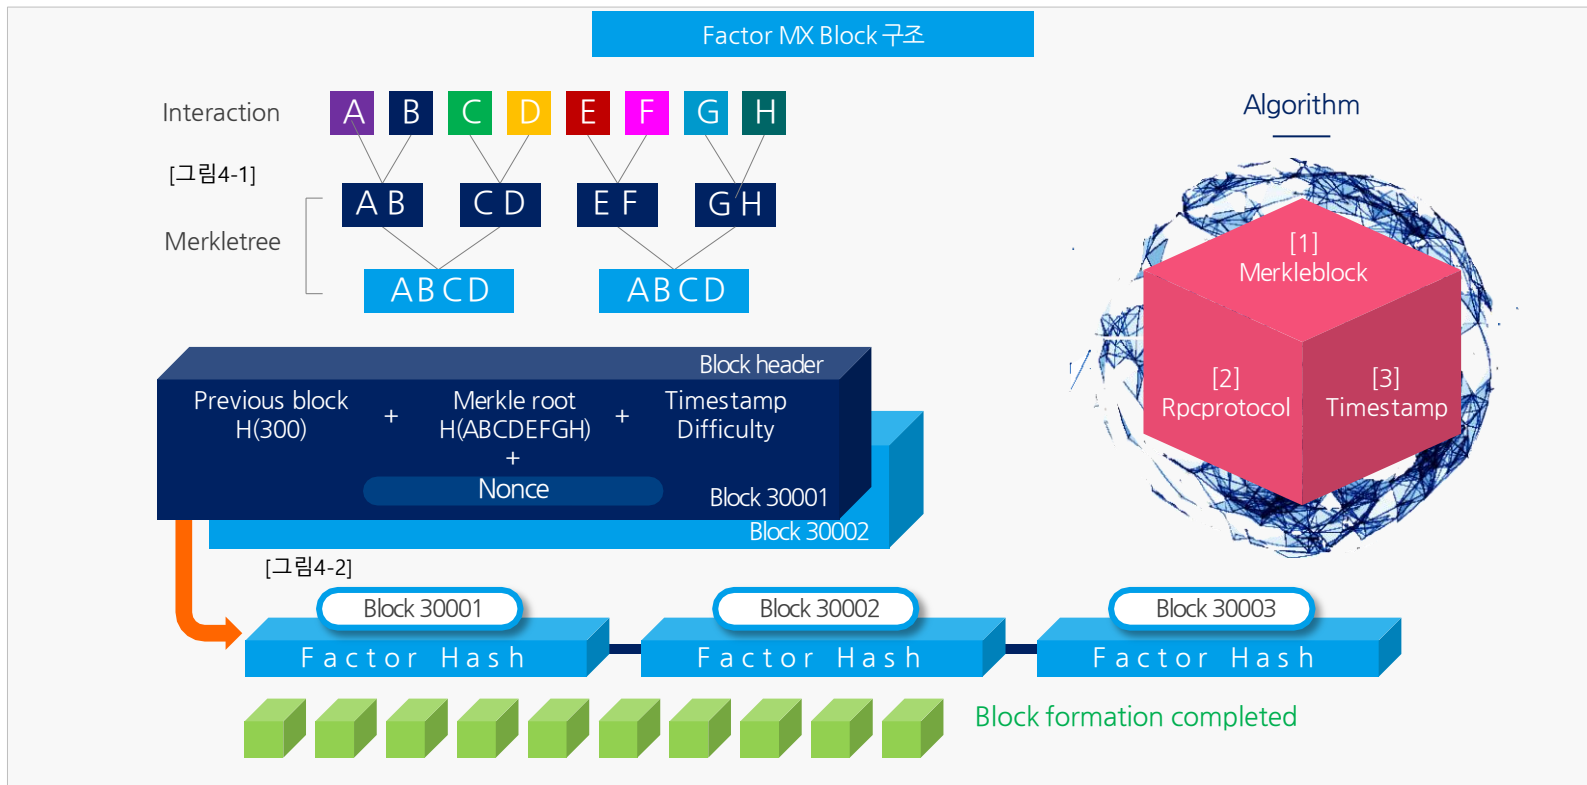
Factor MX Block 구조

Interaction
A B C D E F G H

[그림4-1]

Merkletree
AB CD EF GH
ABCD ABCD

Algorithm

[1]
Merkleblock
[2]
Rpcprotocol
[3]
Timestamp

Block header
Previous block H(300) + Merkle root H(ABCDEFGH) + Nonce + Timestamp Difficulty
Block 30001
Block 30002

[그림4-2]

Block 30001
Factor Hash
Block 30002
Factor Hash
Block 30003
Factor Hash

Block formation completed